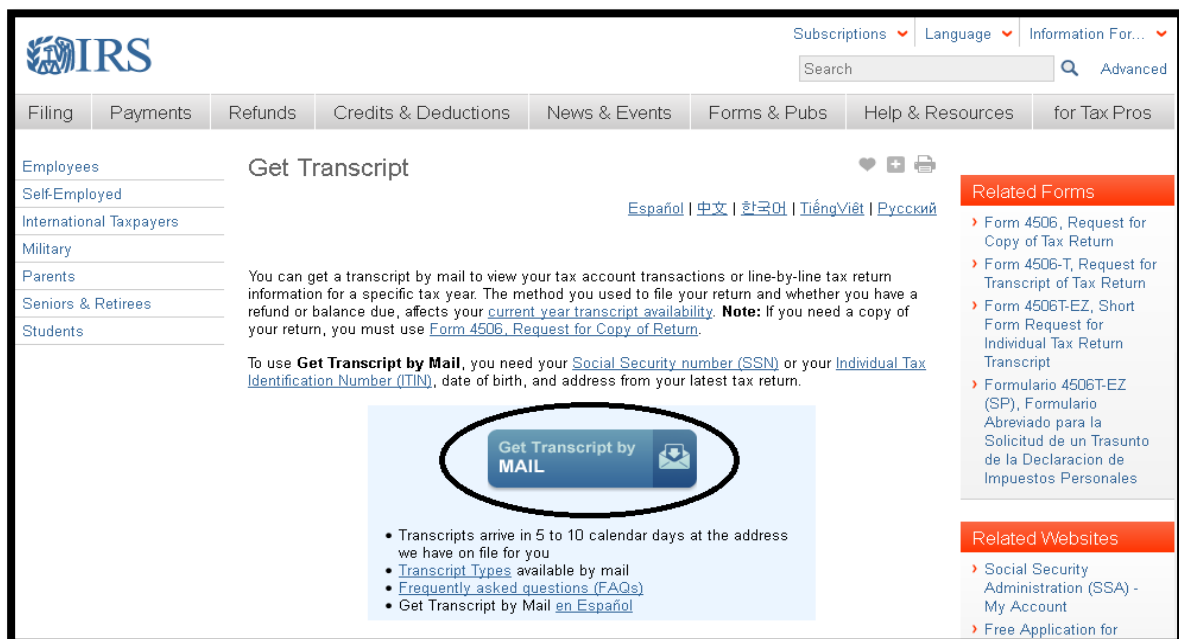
IRS

Subscriptions Language Information For...

Search Advanced

Filing | Payments | Refunds | Credits & Deductions | News & Events | Forms & Pubs | Help & Resources | for Tax Pros

Employees
Self-Employed
International Taxpayers
Military
Parents
Seniors & Retirees
Students

Get Transcript

Español | 中文 | 한국어 | TiếngViệt | Русский

You can get a transcript by mail to view your tax account transactions or line-by-line tax return information for a specific tax year. The method you used to file your return and whether you have a refund or balance due, affects your current year transcript availability. **Note:** If you need a copy of your return, you must use Form 4506, Request for Copy of Return.

To use **Get Transcript by Mail**, you need your Social Security number (SSN) or your Individual Tax Identification Number (ITIN), date of birth, and address from your latest tax return.

Get Transcript by MAIL

- Transcripts arrive in 5 to 10 calendar days at the address we have on file for you
- Transcript Types available by mail
- Frequently asked questions (FAQs)
- Get Transcript by Mail en Español

Related Forms

› Form 4506, Request for Copy of Tax Return
› Form 4506-T, Request for Transcript of Tax Return
› Form 4506T-EZ, Short Form Request for Individual Tax Return Transcript
› Formulario 4506T-EZ (SP), Formulario Abreviado para la Solicitud de un Trasunto de la Declaracion de Impuestos Personales

Related Websites

› Social Security Administration (SSA) - My Account
› Free Application for